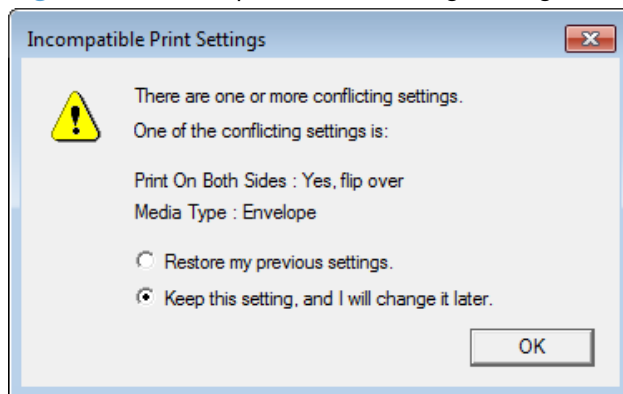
Incompatible Print Settings

There are one or more conflicting settings.
One of the conflicting settings is:

Print On Both Sides : Yes, flip over
Media Type : Envelope

Restore my previous settings.
Keep this setting, and I will change it later.

OK